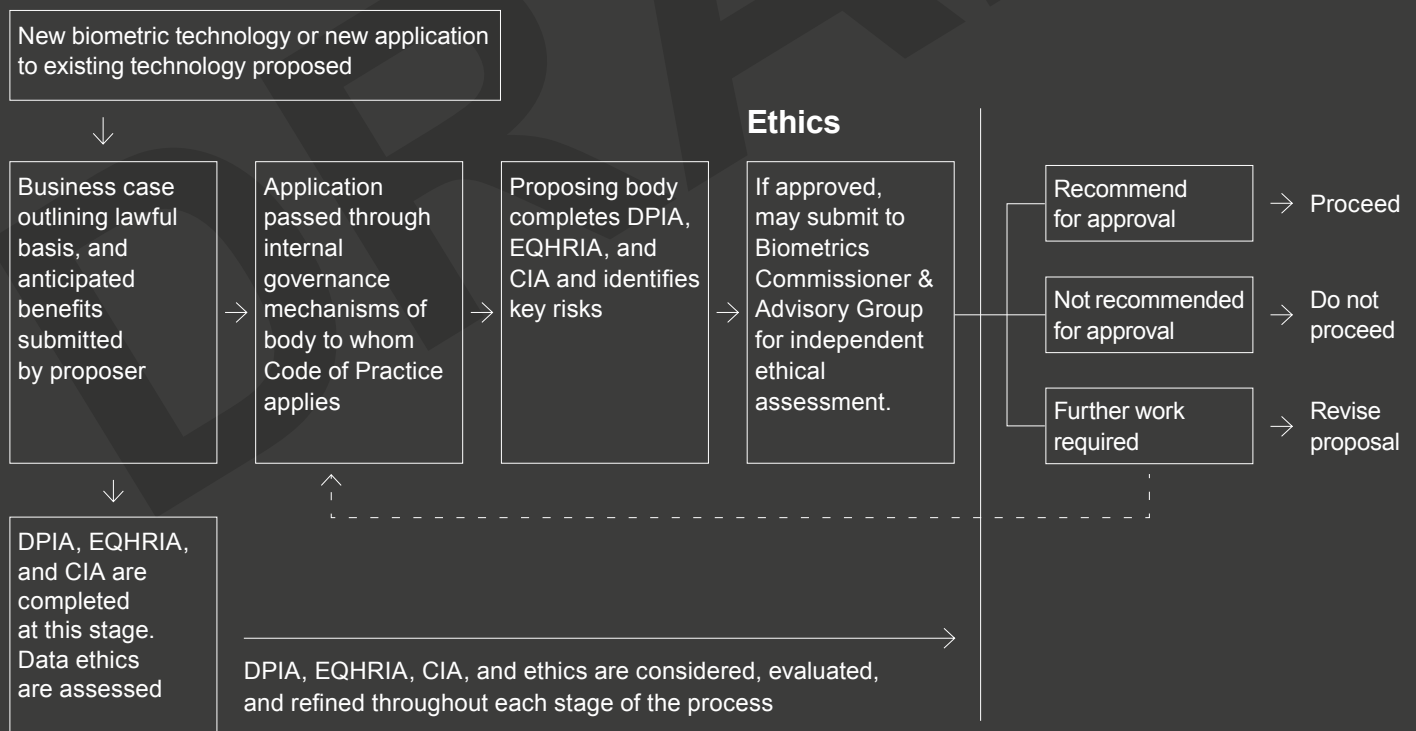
New biometric technology or new application to existing technology proposed

Ethics

Business case outlining lawful basis, and anticipated benefits submitted by proposer

Application passed through internal governance mechanisms of body to whom Code of Practice applies

Proposing body completes DPIA, EQHRIA, and CIA and identifies key risks

If approved, may submit to Biometrics Commissioner & Advisory Group for independent ethical assessment.

Recommend for approval

Proceed

Not recommended for approval

Do not proceed

Further work required

Revise proposal

DPIA, EQHRIA, and CIA are completed at this stage. Data ethics are assessed

DPIA, EQHRIA, CIA, and ethics are considered, evaluated, and refined throughout each stage of the process